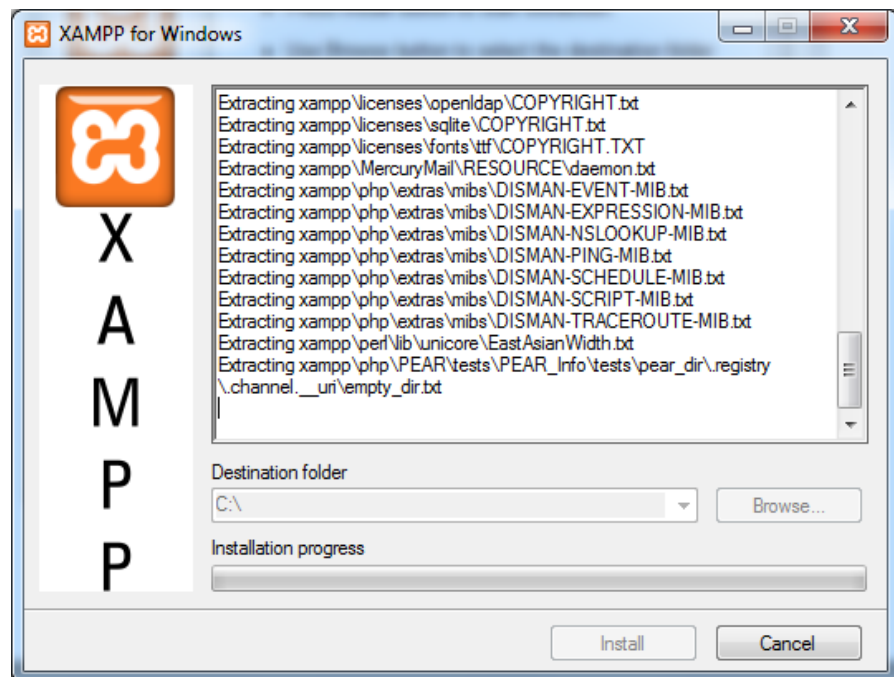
XAMPP for Windows

X
A
M
P
P

Extracting xampp\licenses\openldap\COPYRIGHT.txt
Extracting xampp\licenses\sqlite\COPYRIGHT.txt
Extracting xampp\licenses\fonts\ttf\COPYRIGHT.TXT
Extracting xampp\MercuryMail\RESOURCE\daemon.txt
Extracting xampp\php\extras\mibs\DISMAN-EVENT-MIB.txt
Extracting xampp\php\extras\mibs\DISMAN-EXPRESSION-MIB.txt
Extracting xampp\php\extras\mibs\DISMAN-NSLOOKUP-MIB.txt
Extracting xampp\php\extras\mibs\DISMAN-PING-MIB.txt
Extracting xampp\php\extras\mibs\DISMAN-SCHEDULE-MIB.txt
Extracting xampp\php\extras\mibs\DISMAN-SCRIPT-MIB.txt
Extracting xampp\php\extras\mibs\DISMAN-TRACEROUTE-MIB.txt
Extracting xampp\perl\lib\unicore\EastAsianWidth.txt
Extracting xampp\php\PEAR\tests\PEAR_Info\tests\pear_dir\.registry\.channel.__uri\empty_dir.txt

Destination folder
C:\
Browse...

Installation progress

Install
Cancel